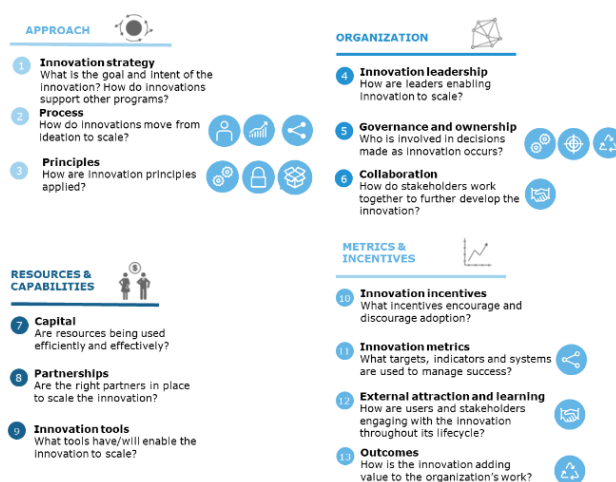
APPROACH

1 Innovation strategy
What is the goal and intent of the innovation? How do innovations support other programs?

2 Process
How do innovations move from ideation to scale?

3 Principles
How are innovation principles applied?

ORGANIZATION

4 Innovation leadership
How are leaders enabling innovation to scale?

5 Governance and ownership
Who is involved in decisions made as innovation occurs?

6 Collaboration
How do stakeholders work together to further develop the innovation?

RESOURCES & CAPABILITIES

7 Capital
Are resources being used efficiently and effectively?

8 Partnerships
Are the right partners in place to scale the innovation?

9 Innovation tools
What tools have/will enable the innovation to scale?

METRICS & INCENTIVES

10 Innovation incentives
What incentives encourage and discourage adoption?

11 Innovation metrics
What targets, indicators and systems are used to manage success?

12 External attraction and learning
How are users and stakeholders engaging with the innovation throughout its lifecycle?

13 Outcomes
How is the innovation adding value to the organization's work?